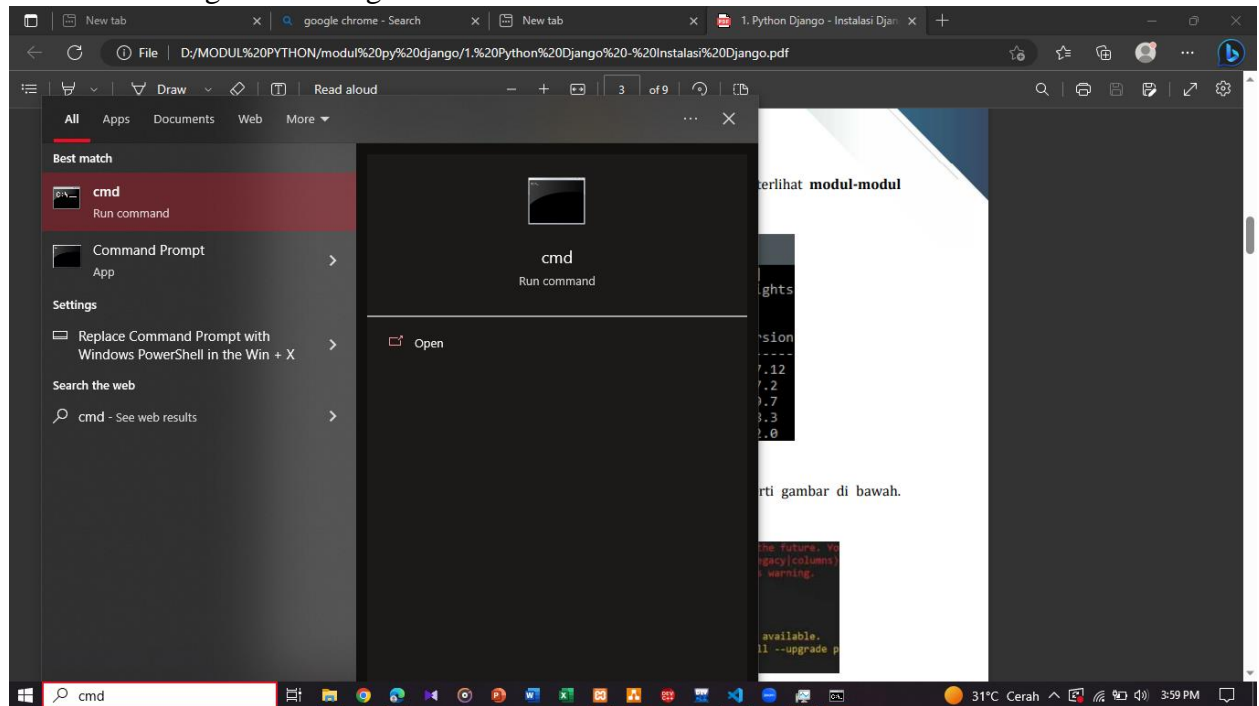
New tab
google chrome - Search
New tab
1. Python Django - Instalasi Djan
File | D:/MODUL%20PYTHON/modul%20py%20django/1.%20Python%20Django%20-%20Instalasi%20Django.pdf
Draw
Read aloud
3 of 9

All Apps Documents Web More
Best match
cmd
Run command
Command Prompt
App
Settings
Replace Command Prompt with Windows PowerShell in the Win + X
Search the web
cmd - See web results

cmd
Run command
Open

terlihat **modul-modul**

ghts
sion
7.12
7.2
).7
3.3
2.0

rti gambar di bawah.

the future. Yo
gacy|columns)
s warning.

available.
ll --upgrade p

cmd
31°C Cerah 3:59 PM